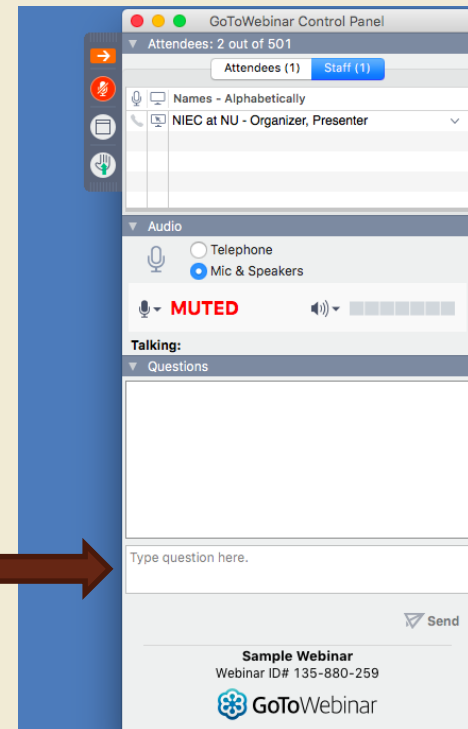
GoToWebinar Control Panel

Attendees: 2 out of 501

Attendees (1) Staff (1)

Names - Alphabetically

NIEC at NU - Organizer, Presenter

Audio

Telephone

Mic & Speakers

MUTED

Talking:

Questions

Type question here.

Send

Sample Webinar

Webinar ID# 135-880-259

GoToWebinar